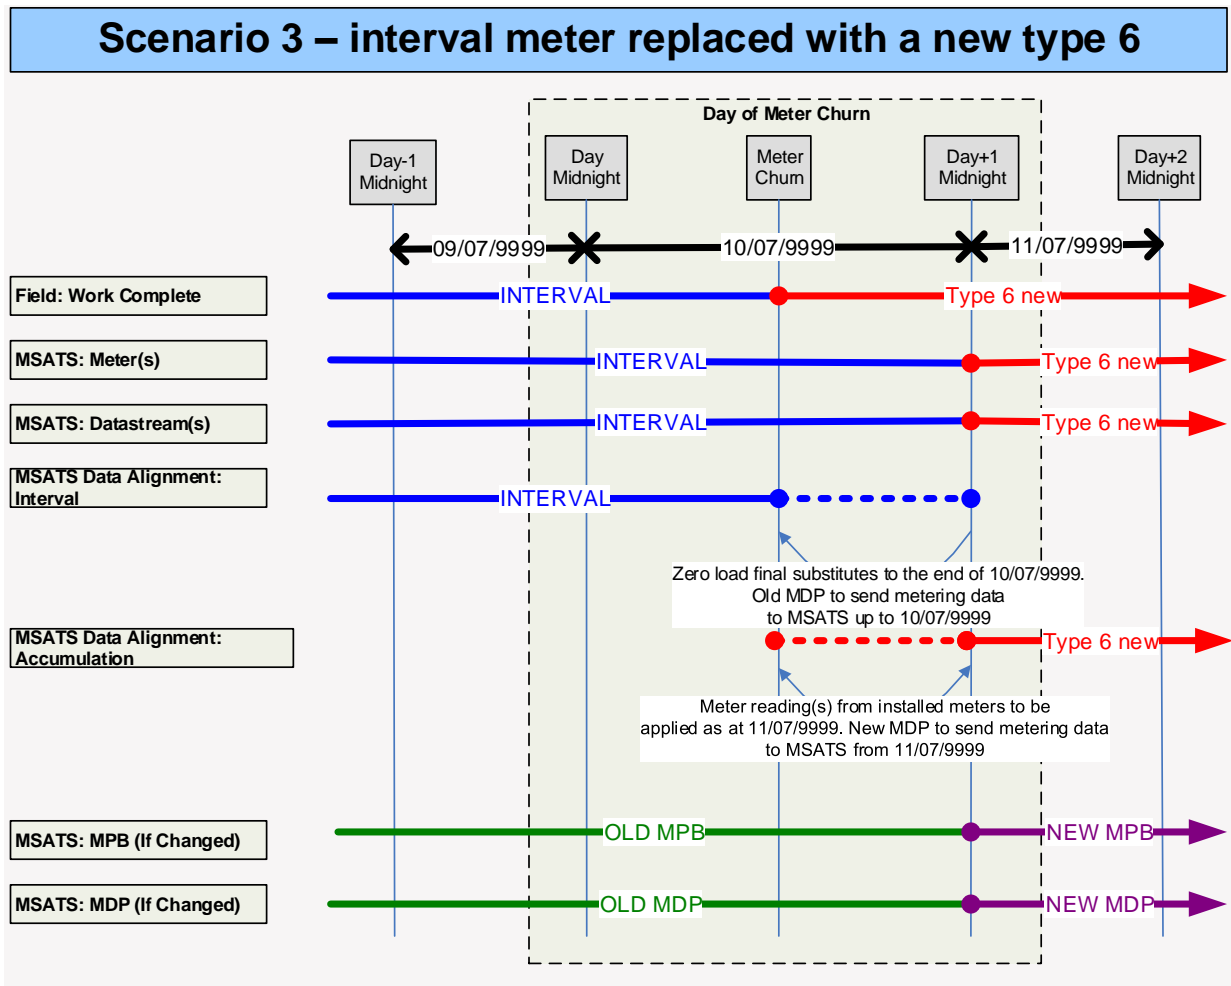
Scenario 3 – interval meter replaced with a new type 6

Day of Meter Churn

Day-1 Midnight

Day Midnight

Meter Churn

Day+1 Midnight

Day+2 Midnight

09/07/9999

10/07/9999

11/07/9999

Field: Work Complete

INTERVAL

Type 6 new

MSATS: Meter(s)

INTERVAL

Type 6 new

MSATS: Datastream(s)

INTERVAL

Type 6 new

MSATS Data Alignment: Interval

INTERVAL

Zero load final substitutes to the end of 10/07/9999. Old MDP to send metering data to MSATS up to 10/07/9999

MSATS Data Alignment: Accumulation

Type 6 new

Meter reading(s) from installed meters to be applied as at 11/07/9999. New MDP to send metering data to MSATS from 11/07/9999

MSATS: MPB (If Changed)

OLD MPB

NEW MPB

MSATS: MDP (If Changed)

OLD MDP

NEW MDP